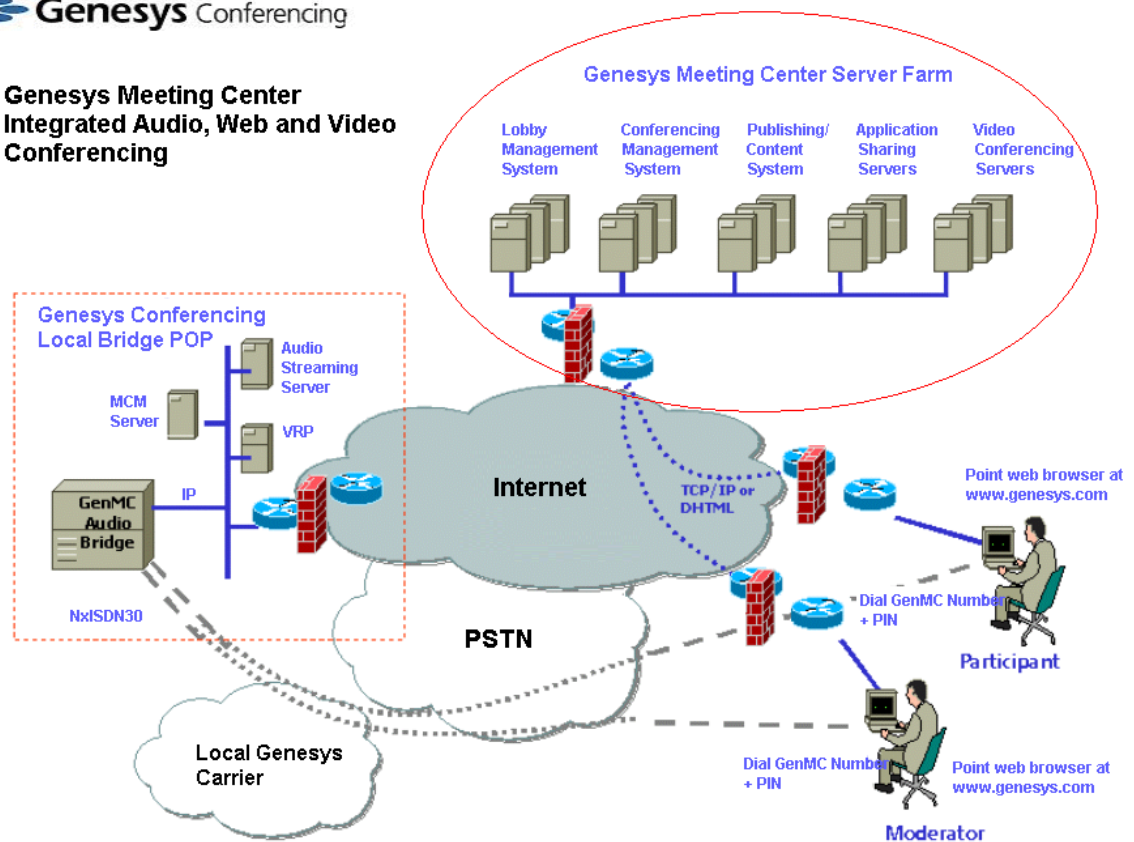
Genesys Conferencing

Genesys Meeting Center Integrated Audio, Web and Video Conferencing

Genesys Meeting Center Server Farm

Lobby Management System

Conferencing Management System

Publishing/ Content System

Application Sharing Servers

Video Conferencing Servers

Genesys Conferencing Local Bridge POP

Audio Streaming Server

MCM Server

VRP

GenMC Audio Bridge

IP

NxISDN30

Internet

TCP/IP or DHTML

PSTN

Point web browser at www.genesys.com

Dial GenMC Number + PIN

Participant

Local Genesys Carrier

Dial GenMC Number + PIN

Point web browser at www.genesys.com

Moderator